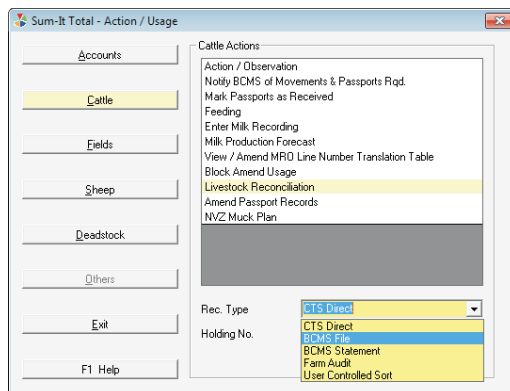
Sum-It Total - Action / Usage

Accounts

Cattle

Fields

Sheep

Deadstock

Others

Exit

F1 Help

Cattle Actions

Action / Observation
Notify BCMS of Movements & Passports Rqd.
Mark Passports as Received
Feeding
Enter Milk Recording
Milk Production Forecast
View / Amend MRO Line Number Translation Table
Block Amend Usage
Livestock Reconciliation
Amend Passport Records
NVZ Muck Plan

Rec. Type
CTS Direct

Holding No.

CTS Direct
BCMS File
BCMS Statement
Farm Audit
User Controlled Sort